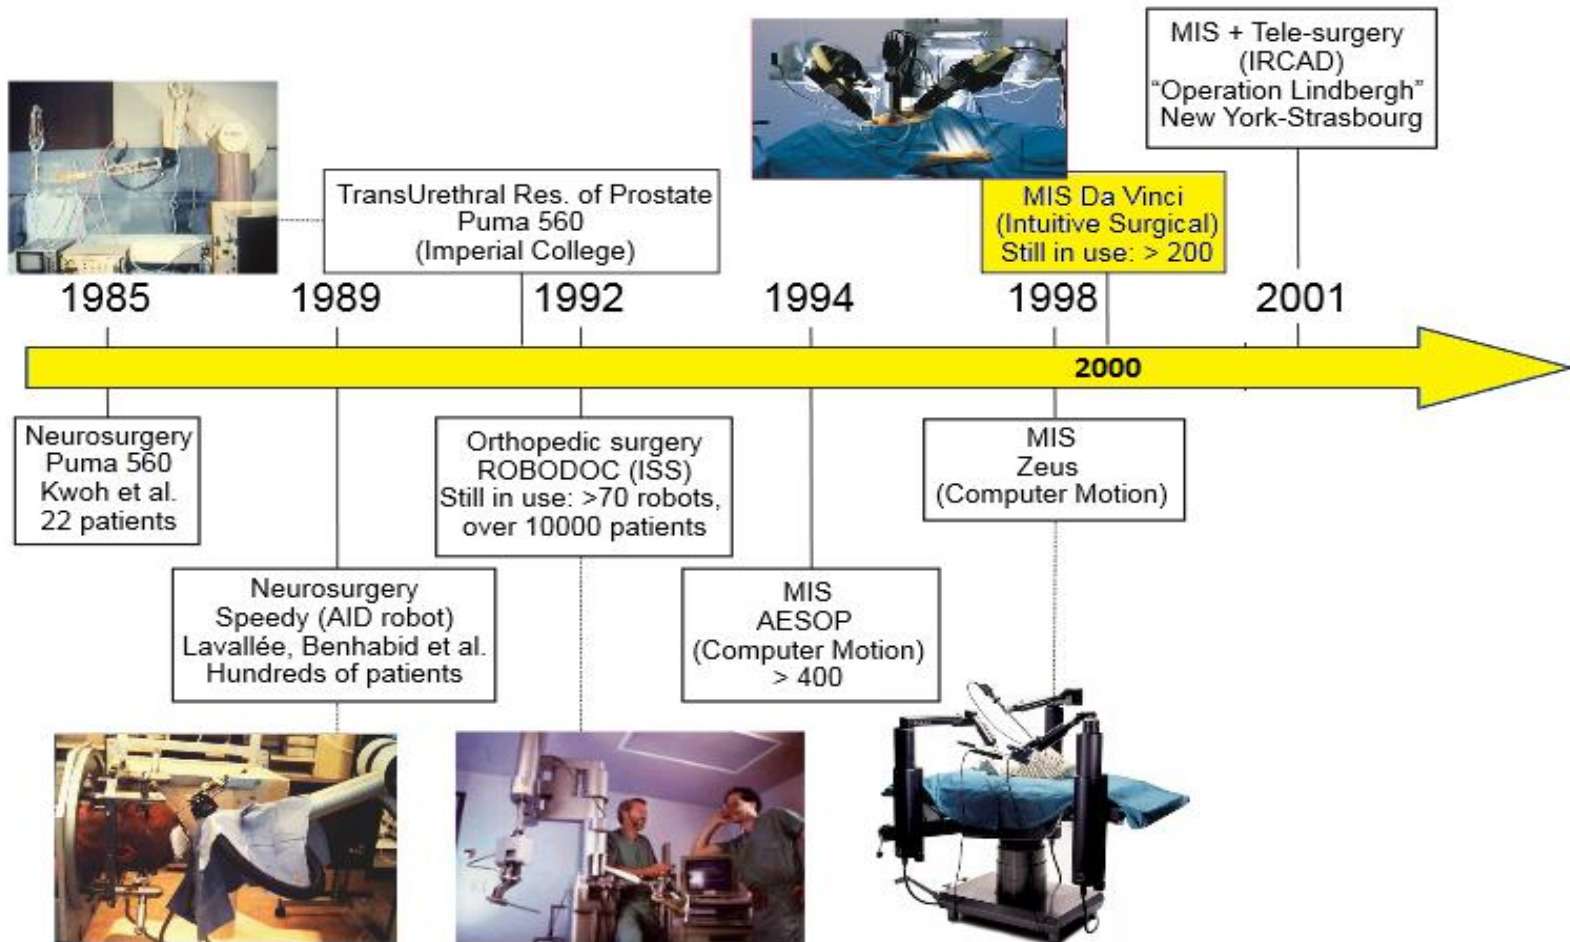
MIS + Tele-surgery
(IRCAD)
"Operation Lindbergh"
New York-Strasbourg

TransUrethral Res. of Prostate
Puma 560
(Imperial College)

MIS Da Vinci
(Intuitive Surgical)
Still in use: > 200

1985 1989 1992 1994 1998 2001

2000

Neurosurgery
Puma 560
Kwoh et al.
22 patients

Neurosurgery
Speedy (AID robot)
Lavallée, Benhabid et al.
Hundreds of patients

Orthopedic surgery
ROBODOC (ISS)
Still in use: >70 robots,
over 10000 patients

MIS
AESOP
(Computer Motion)
> 400

MIS
Zeus
(Computer Motion)